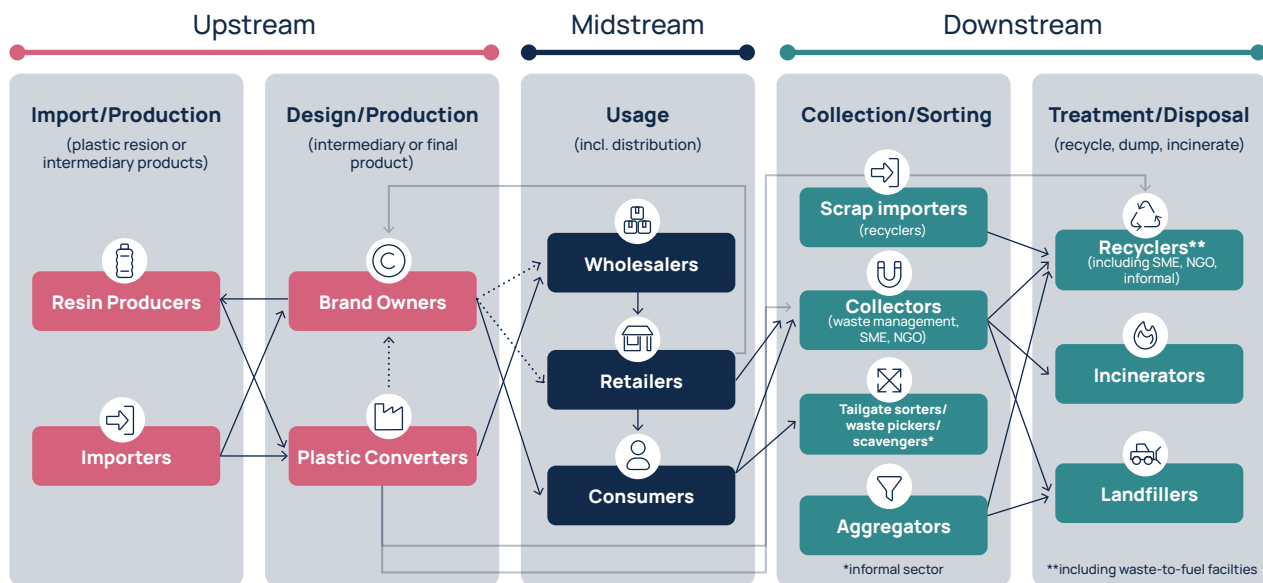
Upstream

Midstream

Downstream

Import/Production

(plastic resion or intermediary products)

Design/Production

(intermediary or final product)

Usage

(incl. distribution)

Collection/Sorting

Treatment/Disposal

(recycle, dump, incinerate)

Resin Producers

Importers

Brand Owners

Plastic Converters

Wholesalers

Retailers

Consumers

Scrap importers
(recyclers)

Collectors
(waste management, SME, NGO)

Tailgate sorters/ waste pickers/ scavengers*

Aggregators

Recyclers**
(including SME, NGO, informal)

Incinerators

Landfillers

*informal sector

**including waste-to-fuel facilties